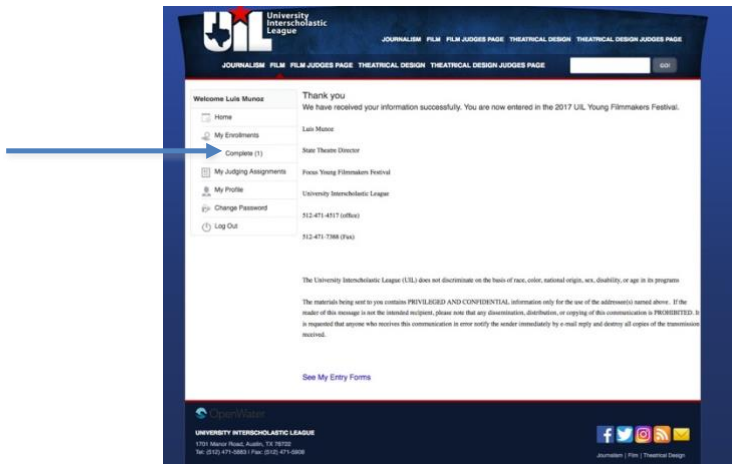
UIL University Interscholastic League

JOURNALISM FILM FILM JUDGES PAGE THEATRICAL DESIGN THEATRICAL DESIGN JUDGES PAGE

JOURNALISM FILM FILM JUDGES PAGE THEATRICAL DESIGN THEATRICAL DESIGN JUDGES PAGE

GO!

Welcome Luis Munoz

Home

My Enrollments

Complete (1)

My Judging Assignments

My Profile

Change Password

Log Out

Thank you

We have received your information successfully. You are now entered in the 2017 UIL Young Filmmakers Festival.

Luis Munoz

State Theatre Director

Focus Young Filmmakers Festival

University Interscholastic League

512-471-4517 (office)

512-471-7388 (Fax)

The University Interscholastic League (UIL) does not discriminate on the basis of race, color, national origin, sex, disability, or age in its programs

The materials being sent to you contains PRIVILEGED AND CONFIDENTIAL information only for the use of the addressee(s) named above. If the reader of this message is not the intended recipient, please note that any dissemination, distribution, or copying of this communication is PROHIBITED. It is requested that anyone who receives this communication in error notify the sender immediately by e-mail reply and destroy all copies of the transmission received.

See My Entry Forms

OpenWater

UNIVERSITY INTERSCHOLASTIC LEAGUE

1701 Manor Road, Austin, TX 78722

Tel: (512) 471-5883 | Fax: (512) 471-5908

Journalism | Film | Theatrical Design